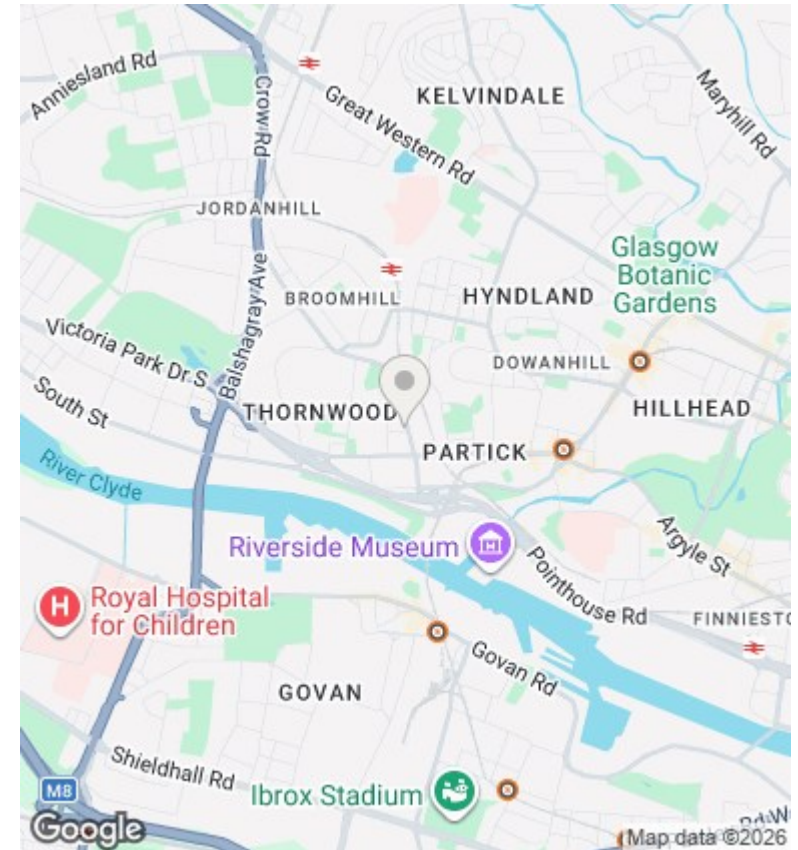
Anniesland Rd
Crow Rd
Great Western Rd
KELVINDALE
Maryhill Rd
JORDANHILL
Glasgow Botanic Gardens
Balshagray Ave
BROOMHILL
HYNDLAND
Victoria Park Dr S
DOWANHILL
South St
THORNWOOD
HILLHEAD
PARTICK
River Clyde
Argyle St
Riverside Museum
Pointhouse Rd
Royal Hospital for Children
FINNIESTO
Govan Rd
GOVAN
Shieldhall Rd
Ibrox Stadium
M8
Google
Map data ©2026